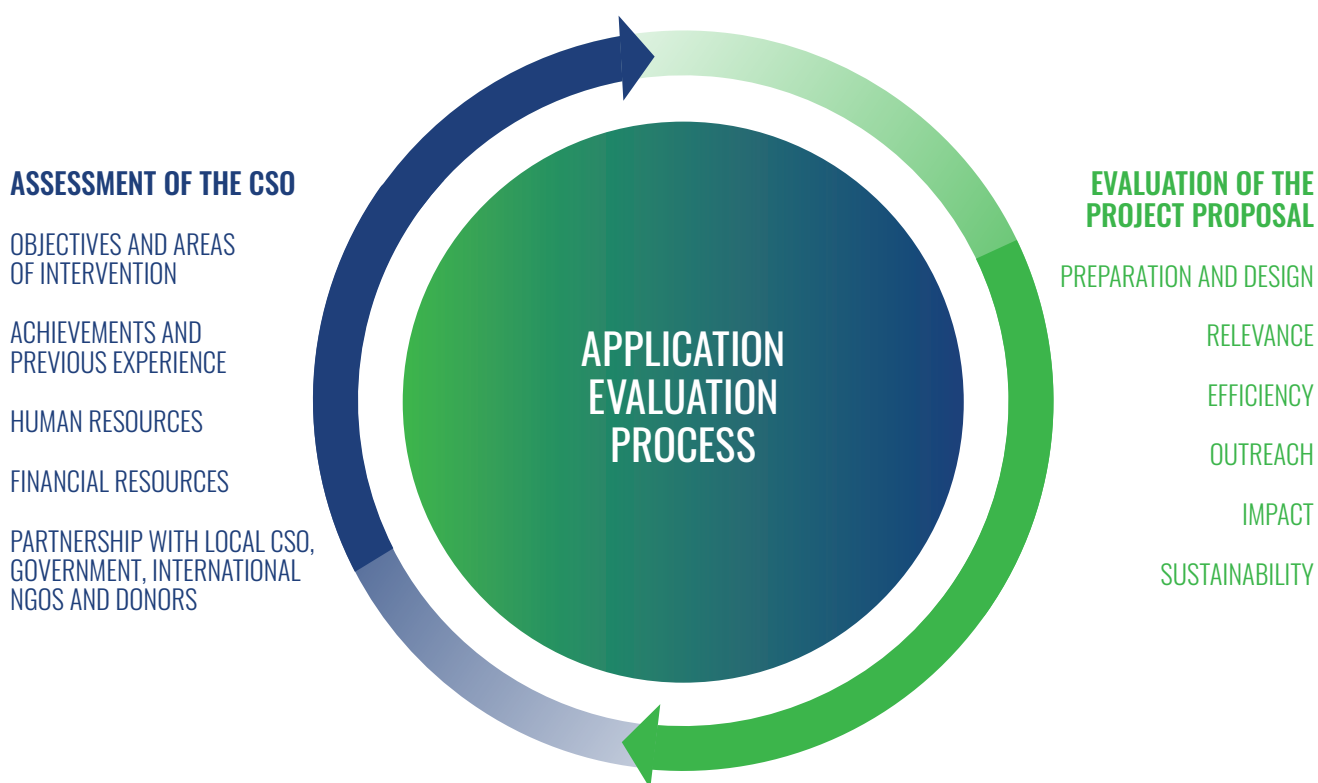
ASSESSMENT OF THE CSO

OBJECTIVES AND AREAS OF INTERVENTION

ACHIEVEMENTS AND PREVIOUS EXPERIENCE

HUMAN RESOURCES

FINANCIAL RESOURCES

PARTNERSHIP WITH LOCAL CSO, GOVERNMENT, INTERNATIONAL NGOS AND DONORS

APPLICATION EVALUATION PROCESS

EVALUATION OF THE PROJECT PROPOSAL

PREPARATION AND DESIGN

RELEVANCE

EFFICIENCY

OUTREACH

IMPACT

SUSTAINABILITY